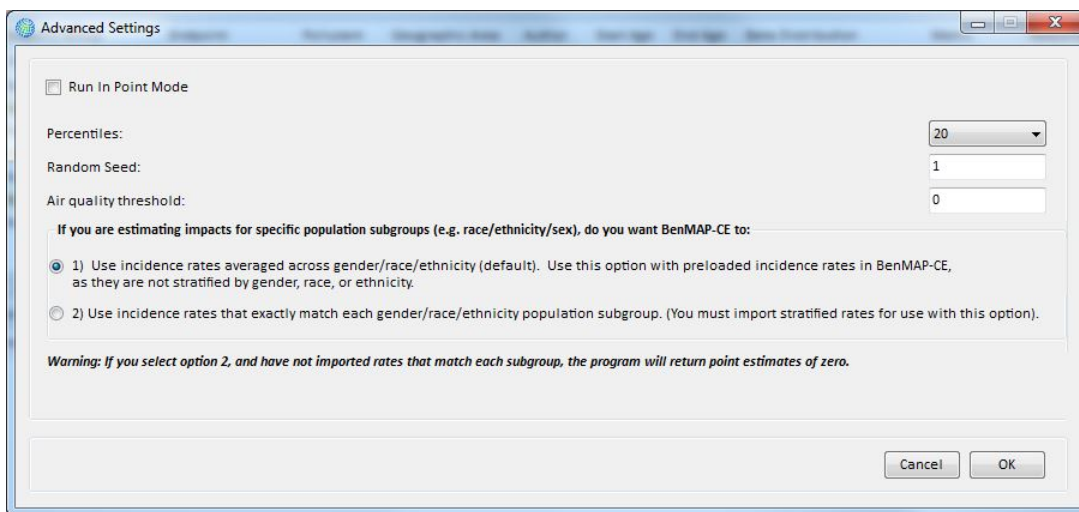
Advanced Settings

Run In Point Mode

Percentiles: 20

Random Seed: 1

Air quality threshold: 0

If you are estimating impacts for specific population subgroups (e.g. race/ethnicity/sex), do you want BenMAP-CE to:

1) Use incidence rates averaged across gender/race/ethnicity (default). Use this option with preloaded incidence rates in BenMAP-CE, as they are not stratified by gender, race, or ethnicity.

2) Use incidence rates that exactly match each gender/race/ethnicity population subgroup. (You must import stratified rates for use with this option).

Warning: If you select option 2, and have not imported rates that match each subgroup, the program will return point estimates of zero.

Cancel OK